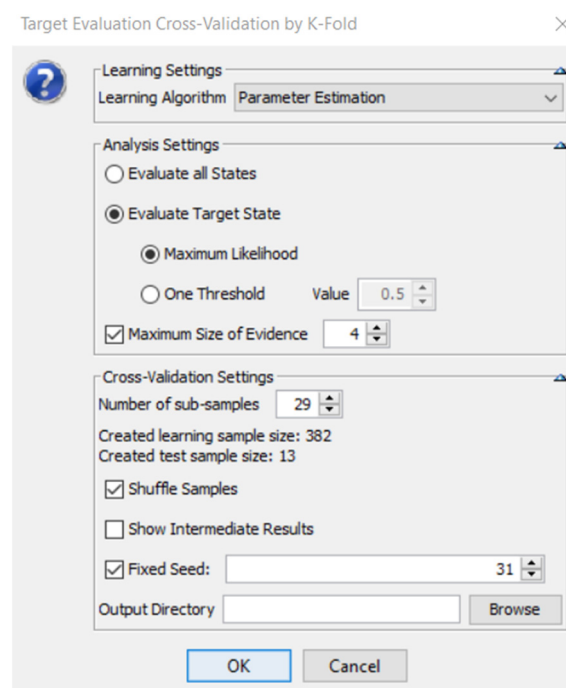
Target Evaluation Cross-Validation by K-Fold

Learning Settings
Learning Algorithm Parameter Estimation

Analysis Settings
Evaluate all States
Evaluate Target State
Maximum Likelihood
One Threshold Value 0.5
Maximum Size of Evidence 4

Cross-Validation Settings
Number of sub-samples 29
Created learning sample size: 382
Created test sample size: 13
Shuffle Samples
Show Intermediate Results
Fixed Seed: 31
Output Directory Browse

OK Cancel